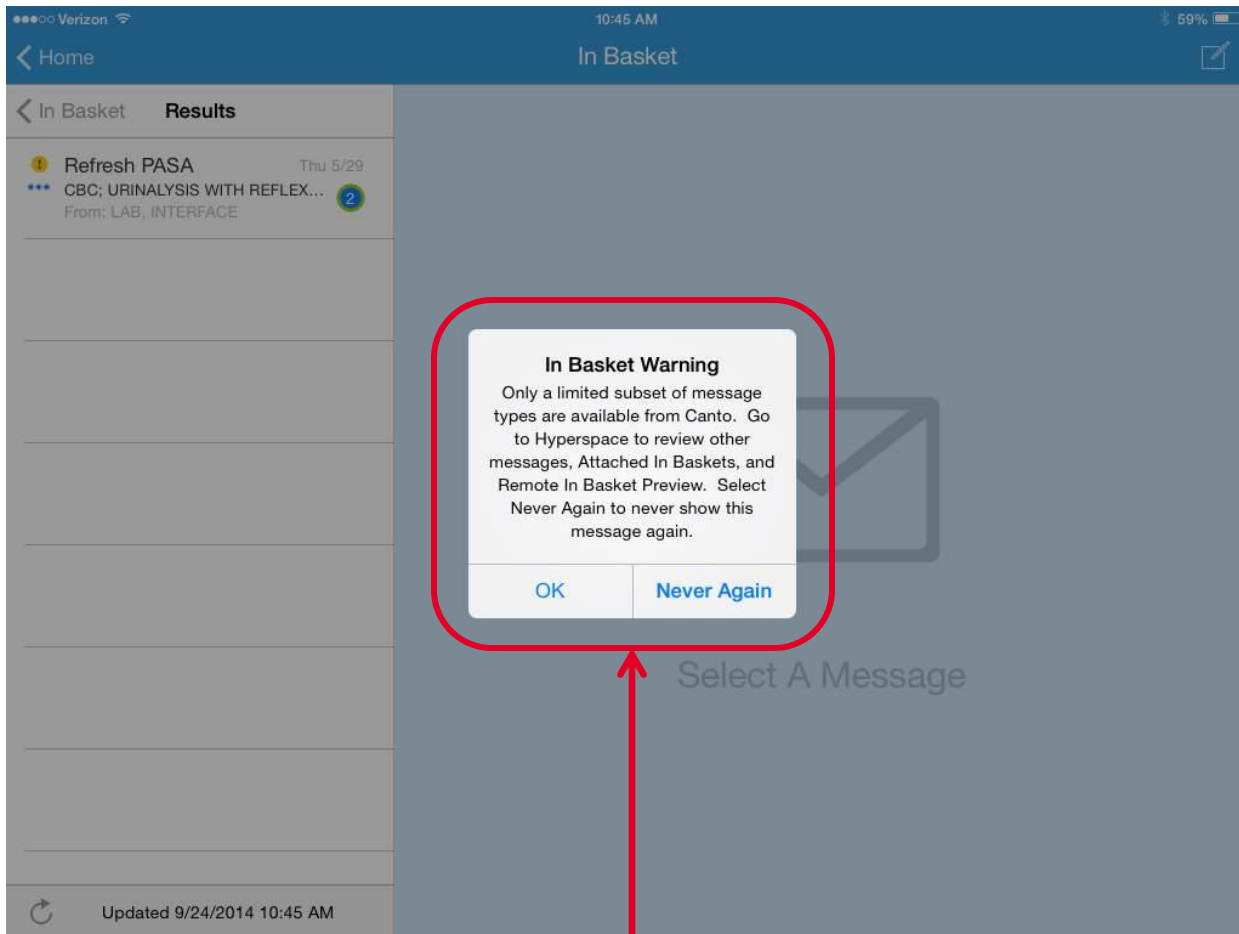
●●●○○ Verizon 10:45 AM 59%

Home In Basket

In Basket Results

Refresh PASA Thu 5/29
CBC; URINALYSIS WITH REFLEX... 2
From: LAB, INTERFACE

Updated 9/24/2014 10:45 AM

In Basket Warning
Only a limited subset of message types are available from Canto. Go to Hyperspace to review other messages, Attached In Baskets, and Remote In Basket Preview. Select Never Again to never show this message again.

OK Never Again

Select A Message